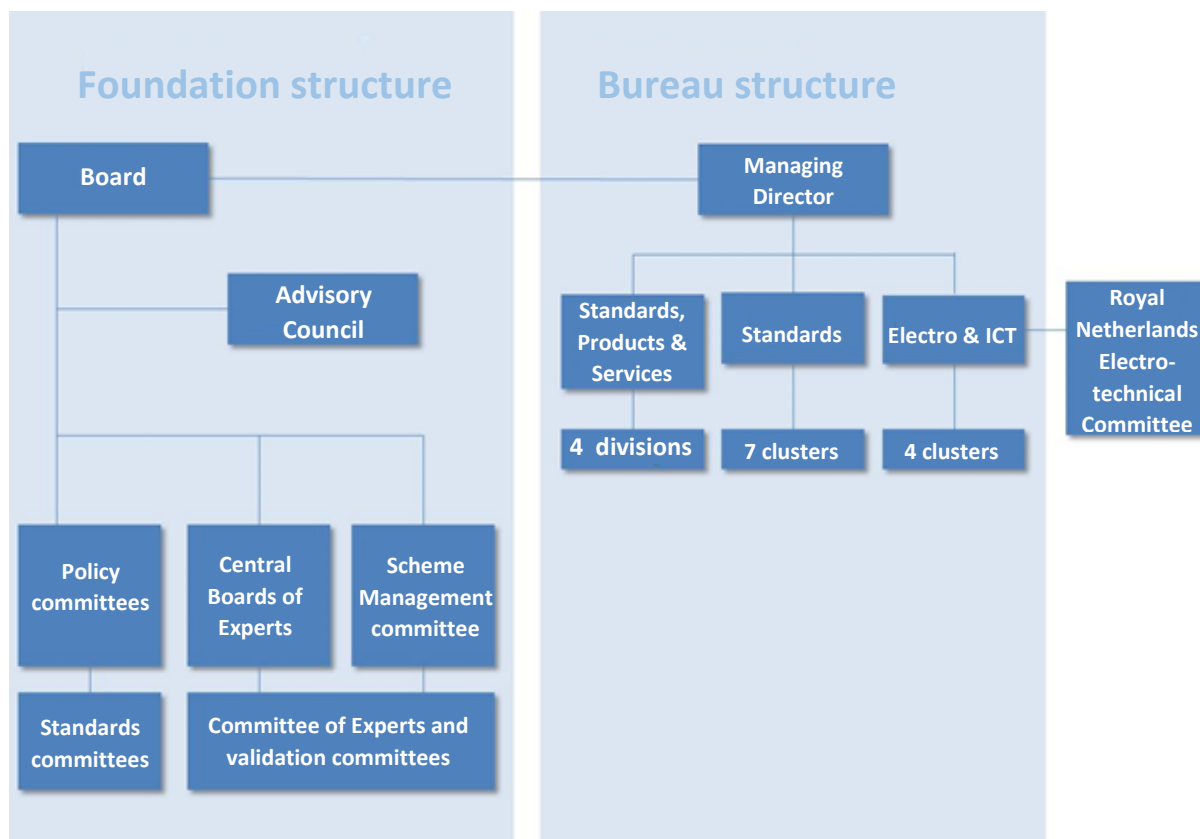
Foundation structure

Board

Advisory Council

Policy committees

Central Boards of Experts

Scheme Management committee

Standards committees

Committee of Experts and validation committees

Bureau structure

Managing Director

Standards, Products & Services

Standards

Electro & ICT

Royal Netherlands Electrotechnical Committee

4 divisions

7 clusters

4 clusters